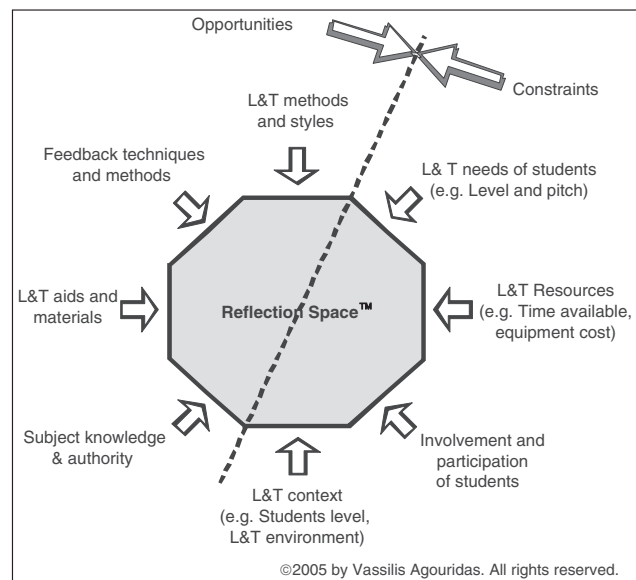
Opportunities

Constraints

L&T methods and styles

Feedback techniques and methods

L& T needs of students (e.g. Level and pitch)

L&T aids and materials

Reflection Space™

L&T Resources (e.g. Time available, equipment cost)

Subject knowledge & authority

Involvement and participation of students

L&T context (e.g. Students level, L&T environment)

©2005 by Vassilis Agouridas. All rights reserved.